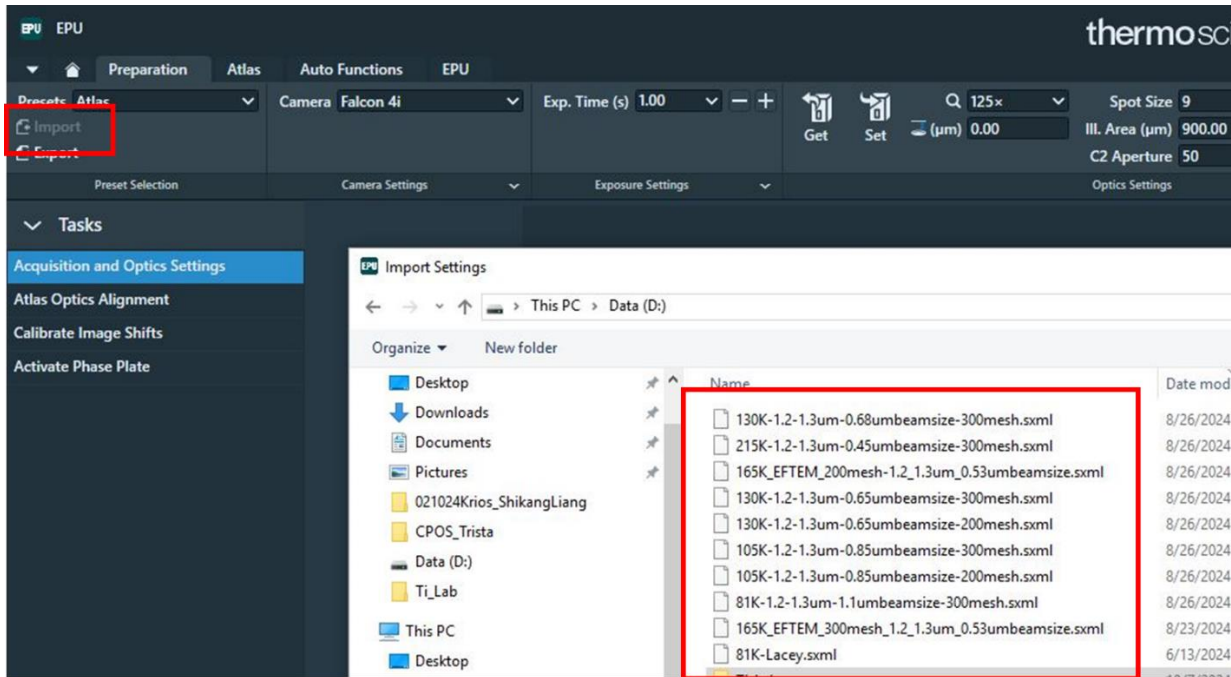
EPU EPU

thermosc

Preparation Atlas Auto Functions EPU

Presets Atlas

Import

Export

Preset Selection

Camera Falcon 4i

Camera Settings

Exp. Time (s) 1.00

Exposure Settings

Get Set

125×

(µm) 0.00

Spot Size 9

Ill. Area (µm) 900.00

C2 Aperture 50

Optics Settings

Tasks

Acquisition and Optics Settings

Atlas Optics Alignment

Calibrate Image Shifts

Activate Phase Plate

Import Settings

This PC > Data (D:)

Organize New folder

Desktop

Downloads

Documents

Pictures

021024Krios_ShikangLiang

CPOS_Trista

Data (D:)

Ti_Lab

This PC

Desktop

Name

Date mod

| Name | Date mod |
|---|---|
| 130K-1.2-1.3um-0.68umbeamsize-300mesh.sxml | 8/26/2024 |
| 215K-1.2-1.3um-0.45umbeamsize-300mesh.sxml | 8/26/2024 |
| 165K_EFTEM_200mesh-1.2_1.3um_0.53umbeamsize.sxml | 8/26/2024 |
| 130K-1.2-1.3um-0.65umbeamsize-300mesh.sxml | 8/26/2024 |
| 130K-1.2-1.3um-0.65umbeamsize-200mesh.sxml | 8/26/2024 |
| 105K-1.2-1.3um-0.85umbeamsize-300mesh.sxml | 8/26/2024 |
| 105K-1.2-1.3um-0.85umbeamsize-200mesh.sxml | 8/26/2024 |
| 81K-1.2-1.3um-1.1umbeamsize-300mesh.sxml | 8/26/2024 |
| 165K_EFTEM_300mesh_1.2_1.3um_0.53umbeamsize.sxml | 8/23/2024 |
| 81K-Lacey.sxml | 6/13/2024 |